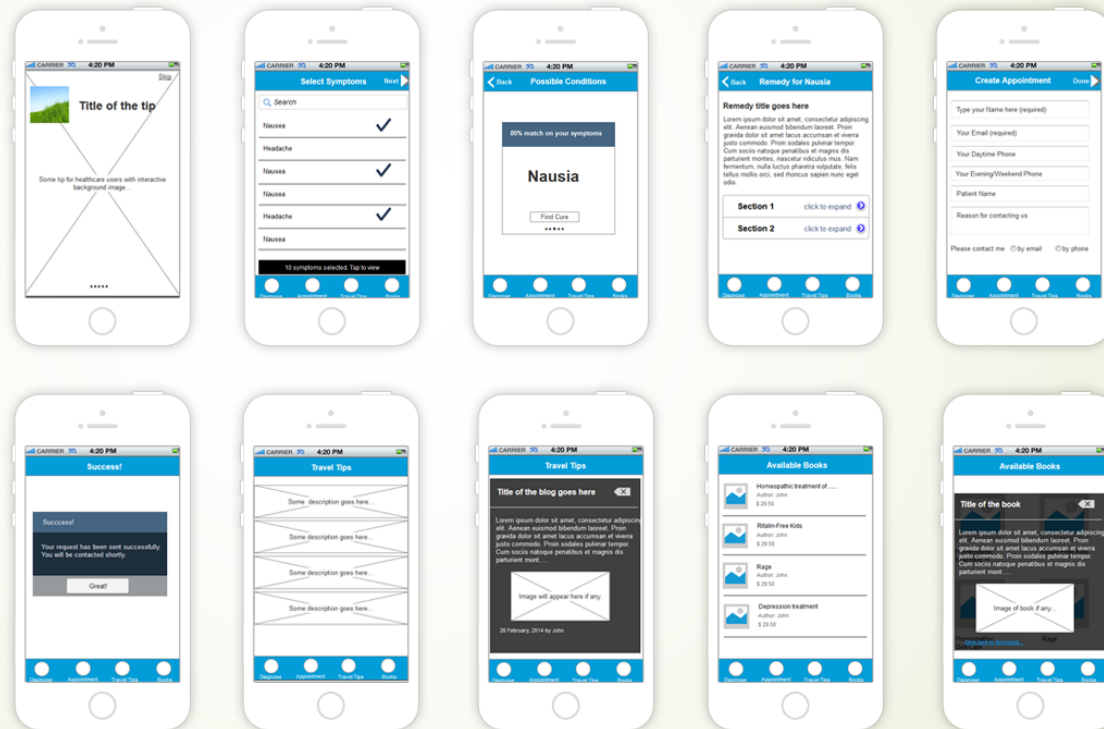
CARRIER 3G 4:20 PM
Skip
Title of the tip
Some tip for healthcare users with interactive background image...

CARRIER 3G 4:20 PM
Select Symptoms
Next
Search
Nausea
Headache
Nausea
Nausea
Headache
Nausea
10 symptoms selected. Tap to view
Diagnose Appointment Travel Tips Books

CARRIER 3G 4:20 PM
Back
Possible Conditions
80% match on your symptoms
Nausia
Find Cure
Diagnose Appointment Travel Tips Books

CARRIER 3G 4:20 PM
Back
Remedy for Nausia
Remedy title goes here
Lorem ipsum dolor sit amet, consectetur adipiscing elit. Aenean euismod bibendum laoreet. Proin gravida dolor sit amet lacus accumsan et viverra justo commodo. Proin sodales pulvinar tempor. Cum sociis natoque penatibus et magnis dis parturient montes, nascetur ridiculus mus. Nam fermentum, nulla luctus pharetra vulputate, felis tellus mollis orci, sed rhoncus sapien nunc eget odio.
Section 1 click to expand
Section 2 click to expand
Diagnose Appointment Travel Tips Books

CARRIER 3G 4:20 PM
Create Appointment
Done
Type your Name here (required)
Your Email (required)
Your Daytime Phone
Your Evening/Weekend Phone
Patient Name
Reason for contacting us
Please contact me by email by phone
Diagnose Appointment Travel Tips Books

CARRIER 3G 4:20 PM
Success!
Succcess!
Your request has been sent successfully. You will be contacted shortly.
Great!
Diagnose Appointment Travel Tips Books

CARRIER 3G 4:20 PM
Travel Tips
Some description goes here...
Some description goes here...
Some description goes here...
Some description goes here...
Diagnose Appointment Travel Tips Books

CARRIER 3G 4:20 PM
Travel Tips
Title of the blog goes here
Lorem ipsum dolor sit amet, consectetur adipiscing elit. Aenean euismod bibendum laoreet. Proin gravida dolor sit amet lacus accumsan et viverra justo commodo. Proin sodales pulvinar tempor. Cum sociis natoque penatibus et magnis dis parturient mont.......
Image will appear here if any
26 February, 2014 by John
Diagnose Appointment Travel Tips Books

CARRIER 3G 4:20 PM
Available Books
Homeopathic treatment of......
Author: John
$ 29.50
Ritalin-Free Kids
Author: John
$ 29.50
Rage
Author: John
$ 29.50
Depression treatment
Author: John
$ 29.50
Diagnose Appointment Travel Tips Books

CARRIER 3G 4:20 PM
Available Books
Title of the book
Lorem ipsum dolor sit amet, consectetur adipiscing elit. Aenean euismod bibendum laoreet. Proin gravida dolor sit amet lacus accumsan et viverra justo commodo. Proin sodales pulvinar tempor. Cum sociis natoque penatibus et magnis dis parturient mont.......
Image of book if any...
Rage
Diagnose Appointment Travel Tips Books